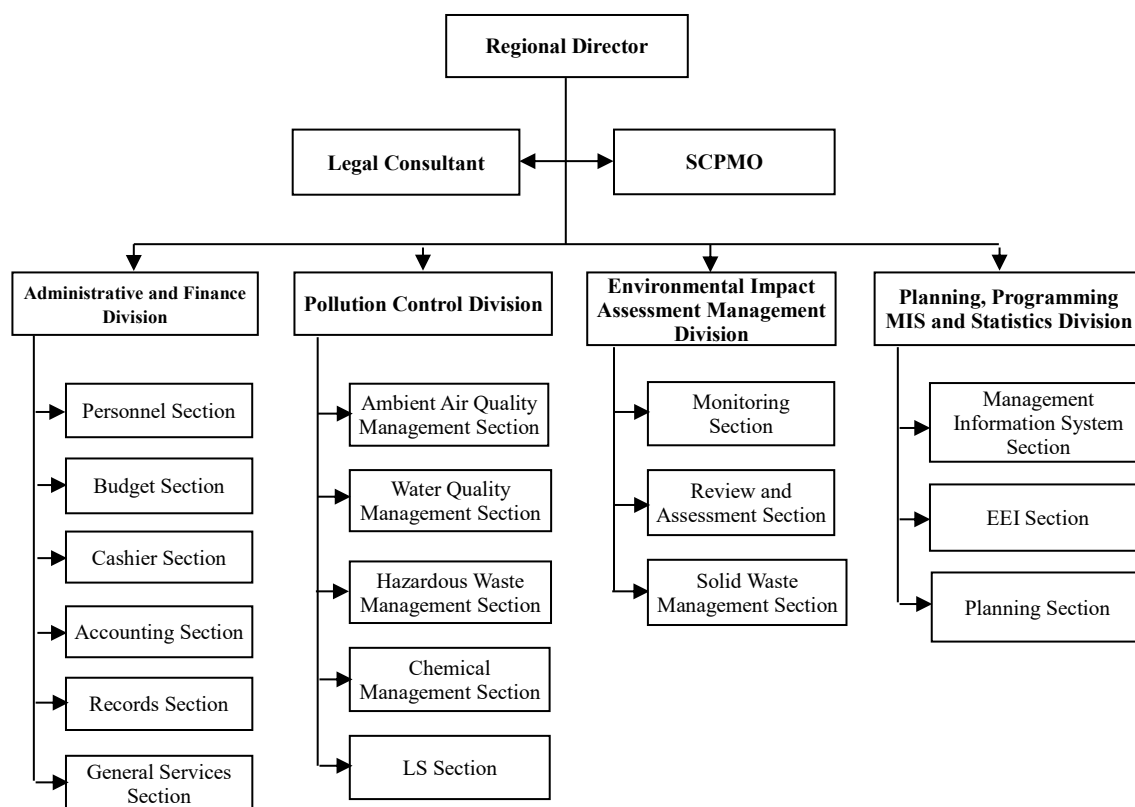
Regional Director

Legal Consultant

SCPMO

Administrative and Finance Division

Personnel Section

Budget Section

Cashier Section

Accounting Section

Records Section

General Services Section

Pollution Control Division

Ambient Air Quality Management Section

Water Quality Management Section

Hazardous Waste Management Section

Chemical Management Section

LS Section

Environmental Impact Assessment Management Division

Monitoring Section

Review and Assessment Section

Solid Waste Management Section

Planning, Programming MIS and Statistics Division

Management Information System Section

EEI Section

Planning Section